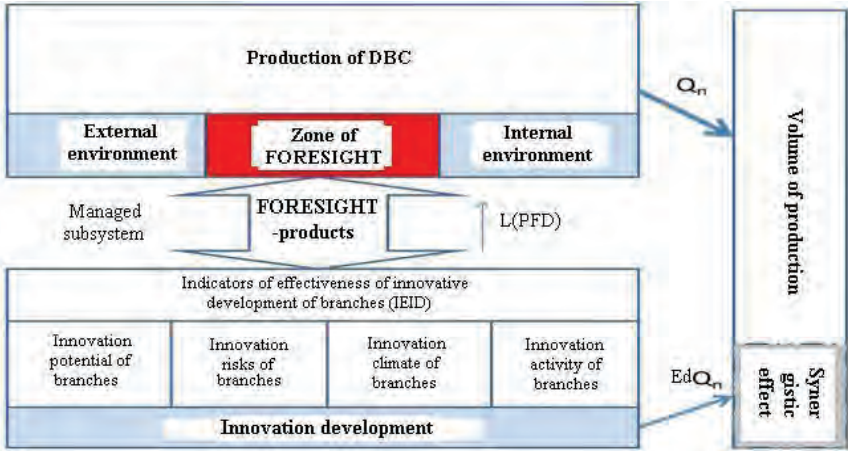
Production of DBC

External environment

Zone of FORESIGHT

Internal environment

$Q_n$

Volume of production

Managed subsystem

FORESIGHT -products

L(PFD)

Indicators of effectiveness of innovative development of branches (IEID)

Innovation potential of branches

Innovation risks of branches

Innovation climate of branches

Innovation activity of branches

Ed$Q_n$

Synergistic effect

Innovation development